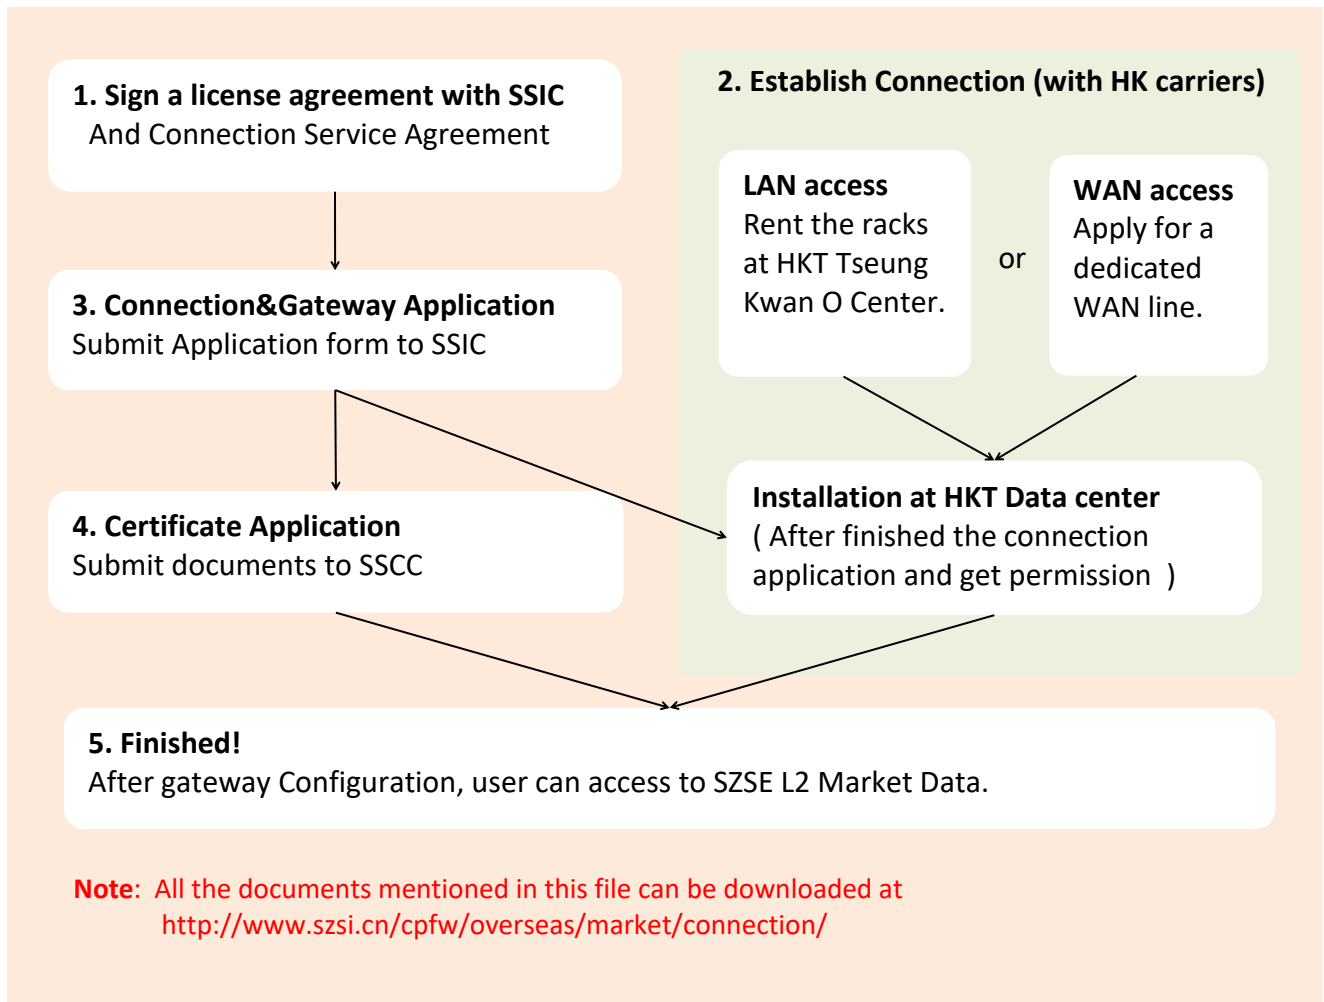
1. Sign a license agreement with SSIC
And Connection Service Agreement

2. Establish Connection (with HK carriers)

LAN access
Rent the racks at HKT Tseung Kwan O Center.

or

WAN access
Apply for a dedicated WAN line.

3. Connection&Gateway Application
Submit Application form to SSIC

Installation at HKT Data center
( After finished the connection application and get permission )

4. Certificate Application
Submit documents to SSCC

5. Finished!
After gateway Configuration, user can access to SZSE L2 Market Data.

Note: All the documents mentioned in this file can be downloaded at
http://www.szsi.cn/cpfw/overseas/market/connection/